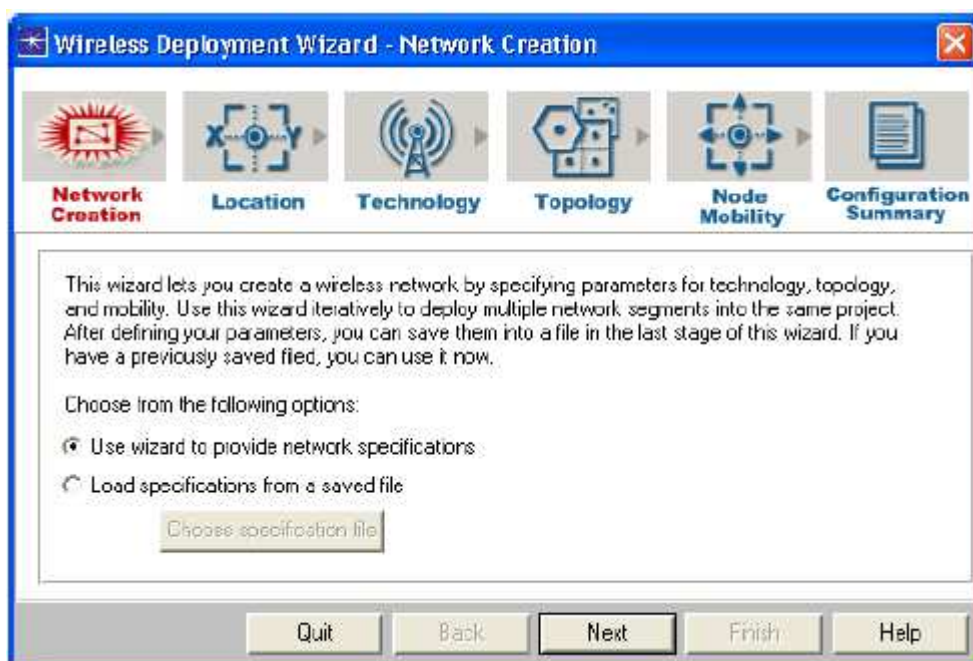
Wireless Deployment Wizard - Network Creation

Network Creation

Location

Technology

Topology

Node Mobility

Configuration Summary

This wizard lets you create a wireless network by specifying parameters for technology, topology, and mobility. Use this wizard iteratively to deploy multiple network segments into the same project. After defining your parameters, you can save them into a file in the last stage of this wizard. If you have a previously saved fied, you can use it now.

Choose from the following options:

Use wizard to provide network specifications

Load specifications from a saved file

Choose specification file

Quit

Back

Next

Finish

Help